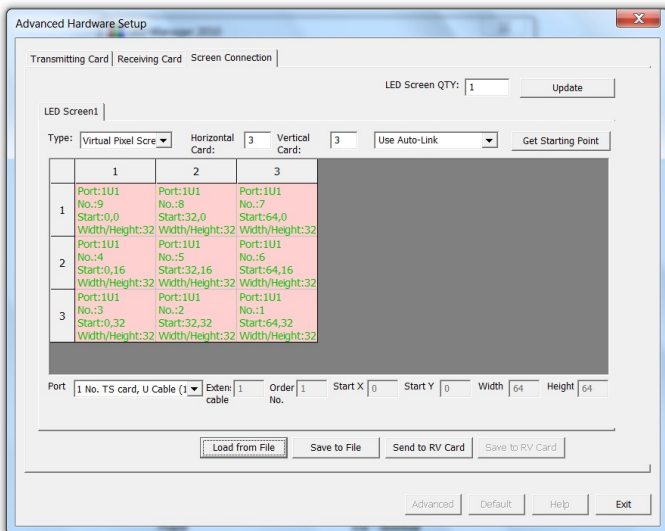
Advanced Hardware Setup

Transmitting Card | Receiving Card | Screen Connection

LED Screen QTY: 1 Update

LED Screen1

Type: Virtual Pixel Scre Horizontal Card: 3 Vertical Card: 3 Use Auto-Link Get Starting Point

| | 1 | 2 | 3 |
|---|---|---|---|
| 1 | Port:1U1 No.:9 Start:0,0 Width/Height:32 | Port:1U1 No.:8 Start:32,0 Width/Height:32 | Port:1U1 No.:7 Start:64,0 Width/Height:32 |
| 2 | Port:1U1 No.:4 Start:0,16 Width/Height:32 | Port:1U1 No.:5 Start:32,16 Width/Height:32 | Port:1U1 No.:6 Start:64,16 Width/Height:32 |
| 3 | Port:1U1 No.:3 Start:0,32 Width/Height:32 | Port:1U1 No.:2 Start:32,32 Width/Height:32 | Port:1U1 No.:1 Start:64,32 Width/Height:32 |

Port 1 No. TS card, U Cable (1 Exten cable 1 Order No. 1 Start X 0 Start Y 0 Width 64 Height 64

Load from File Save to File Send to RV Card Save to RV Card

Advanced Default Help Exit